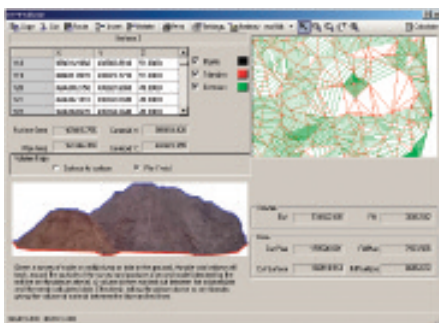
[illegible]

Surface 1

| | X | Y | Z |
|---|---|---|---|
| 518 | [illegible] | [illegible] | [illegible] |
| 519 | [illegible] | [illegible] | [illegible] |
| 520 | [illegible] | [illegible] | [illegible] |
| 521 | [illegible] | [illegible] | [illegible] |
| 522 | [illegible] | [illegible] | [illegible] |

Points
Triangles
Contours

Surface Area
Plan Area

Volume Type
Surface to surface
Pile Vol

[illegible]

Volume
Cut
Fill

Area
Cut Plan
Fill Plan
Cut Surface
Fill Surface